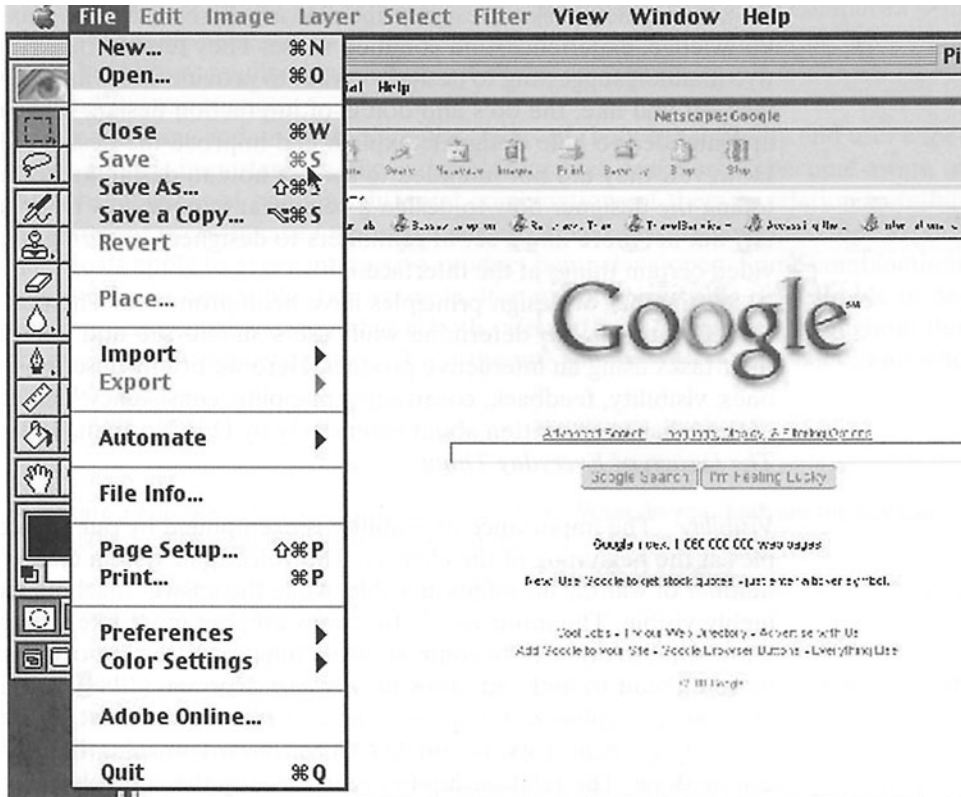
File Edit Image Layer Select Filter View Window Help

New... ⌘N
Open... ⌘O
Close ⌘W
Save ⌘S
Save As... ⇧⌘S
Save a Copy... ⌥⌘S
Revert
Place...
Import
Export
Automate
File Info...
Page Setup... ⇧⌘P
Print... ⌘P
Preferences
Color Settings
Adobe Online...
Quit ⌘Q

Pi

ial Help

Netscape: Google

Google℠

Advanced Search Preferences Language Tools

Google Search I'm Feeling Lucky

Google Search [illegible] 1,000,000,000 web pages

New! Use Google to get stock quotes - just enter a ticker symbol.

Cool Jobs - Find our Web Directory - Advertise with Us
Add Google to your Site - Google Browser Buttons - Everything Else

©2001 Google